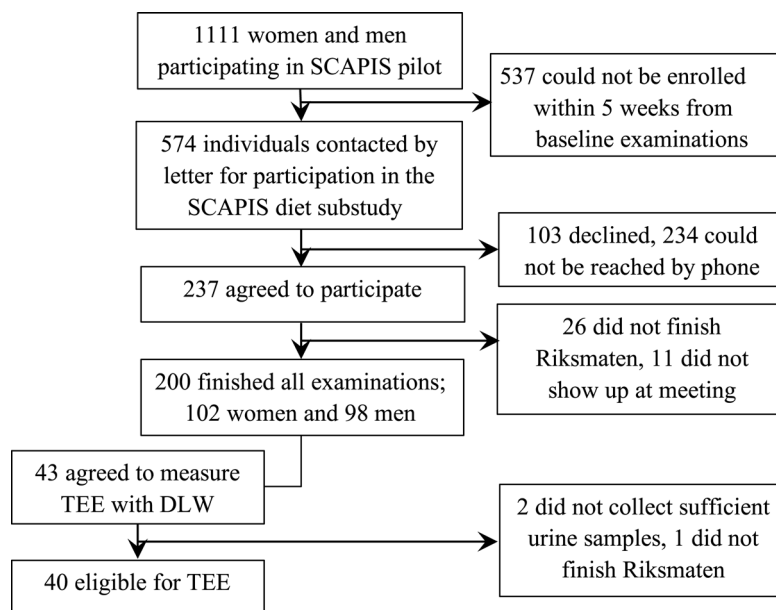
1111 women and men participating in SCAPIS pilot

537 could not be enrolled within 5 weeks from baseline examinations

574 individuals contacted by letter for participation in the SCAPIS diet substudy

103 declined, 234 could not be reached by phone

237 agreed to participate

26 did not finish Riksmaten, 11 did not show up at meeting

200 finished all examinations; 102 women and 98 men

43 agreed to measure TEE with DLW

2 did not collect sufficient urine samples, 1 did not finish Riksmaten

40 eligible for TEE